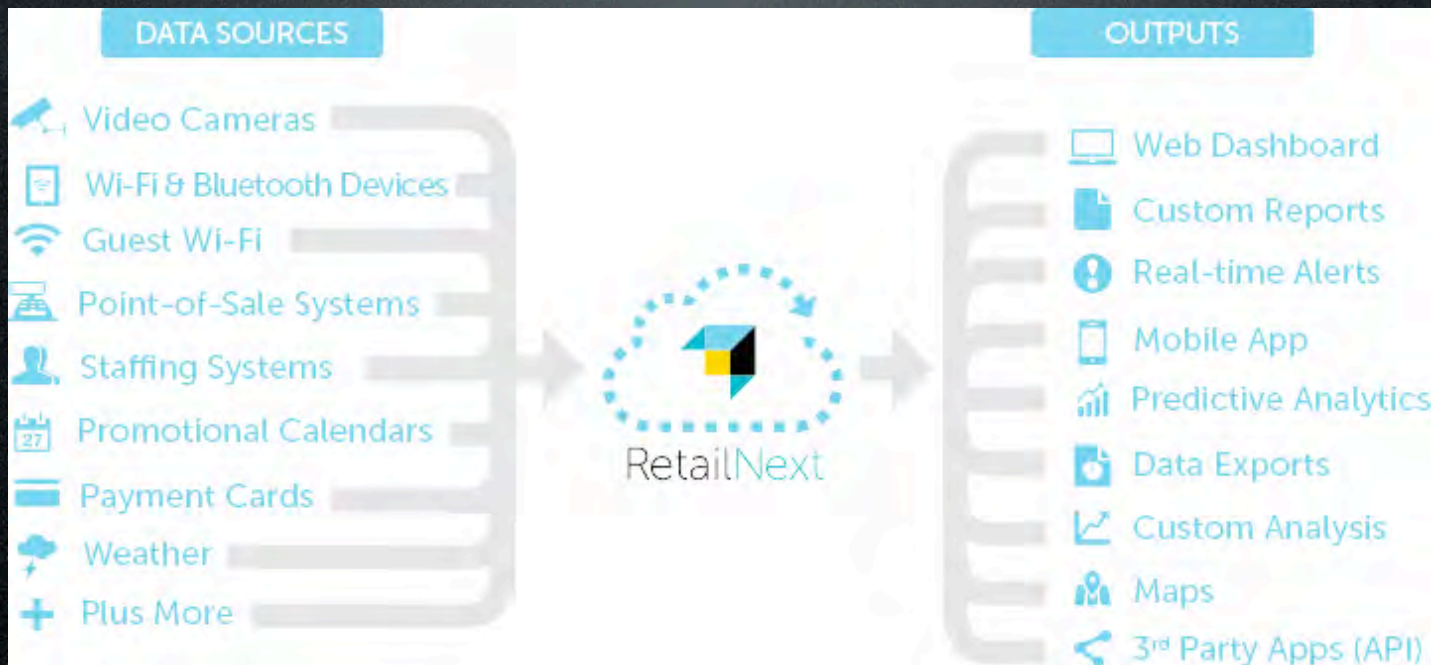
DATA SOURCES

Video Cameras
Wi-Fi & Bluetooth Devices
Guest Wi-Fi
Point-of-Sale Systems
Staffing Systems
27
Promotional Calendars
Payment Cards
Weather
Plus More

RetailNext

OUTPUTS

Web Dashboard
Custom Reports
Real-time Alerts
Mobile App
Predictive Analytics
Data Exports
Custom Analysis
Maps
3rd Party Apps (API)